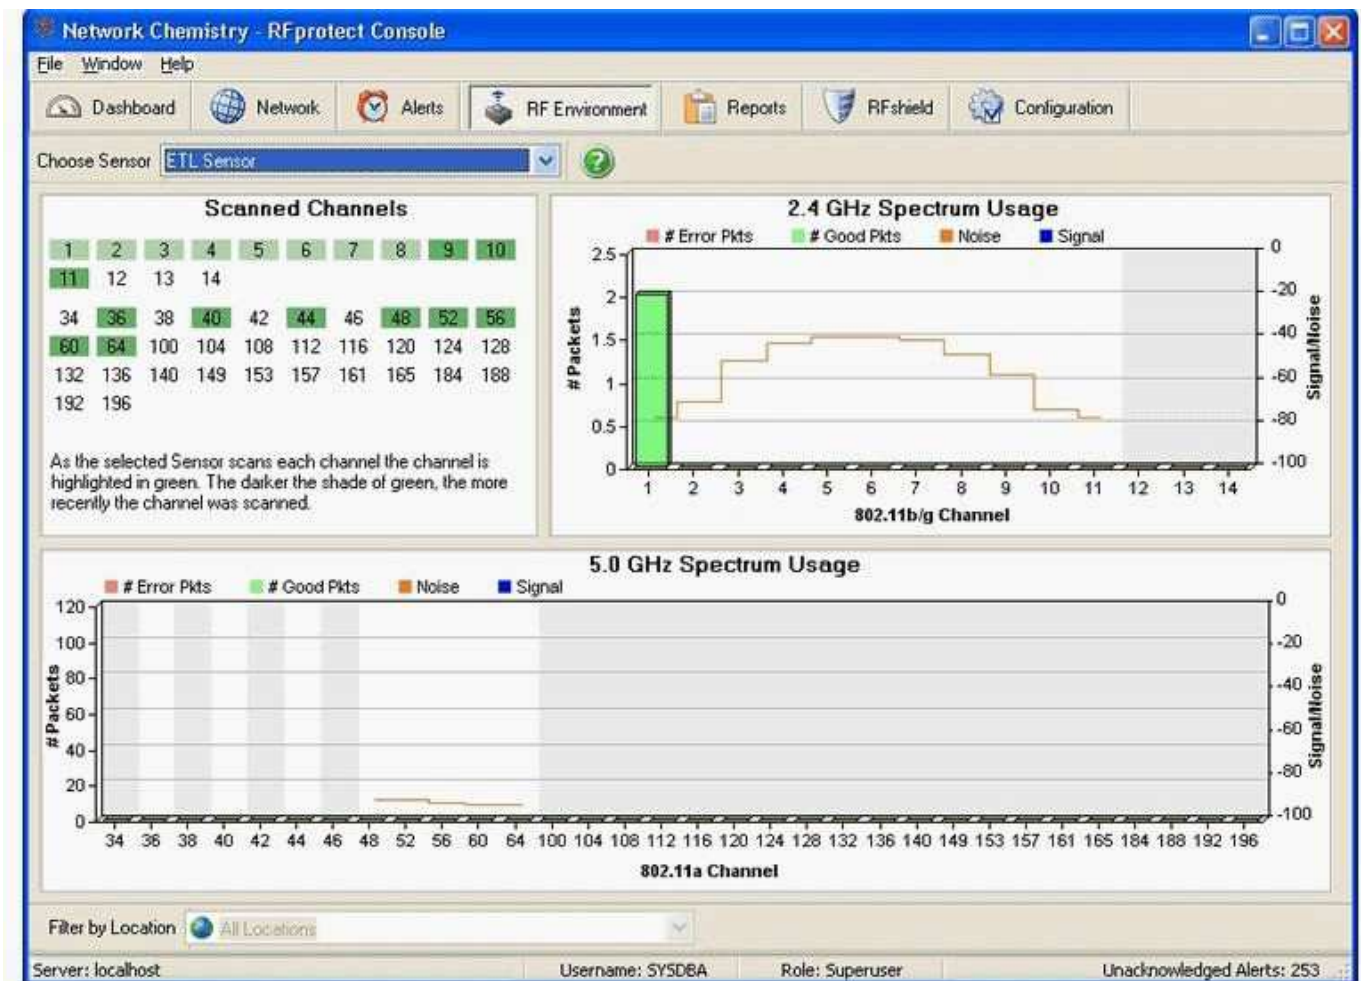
Network Chemistry - RFprotect Console

File Window Help

Dashboard Network Alerts RF Environment Reports RFshield Configuration

Choose Sensor ETL Sensor

Scanned Channels

1 2 3 4 5 6 7 8 9 10
11 12 13 14

34 36 38 40 42 44 46 48 52 56
60 64 100 104 108 112 116 120 124 128
132 136 140 149 153 157 161 165 184 188
192 196

As the selected Sensor scans each channel the channel is highlighted in green. The darker the shade of green, the more recently the channel was scanned.

2.4 GHz Spectrum Usage

# Error Pkts # Good Pkts Noise Signal

# Packets

2.5 2 1.5 1 0.5 0

0 -20 -40 -60 -80 -100

Signal/Noise

1 2 3 4 5 6 7 8 9 10 11 12 13 14

802.11b/g Channel

5.0 GHz Spectrum Usage

# Error Pkts # Good Pkts Noise Signal

# Packets

120 100 80 60 40 20 0

0 -20 -40 -60 -80 -100

Signal/Noise

34 36 38 40 42 44 46 48 52 56 60 64 100 104 108 112 116 120 124 128 132 136 140 149 153 157 161 165 184 188 192 196

802.11a Channel

Filter by Location All Locations

Server: localhost Username: SYSDBA Role: Superuser Unacknowledged Alerts: 253